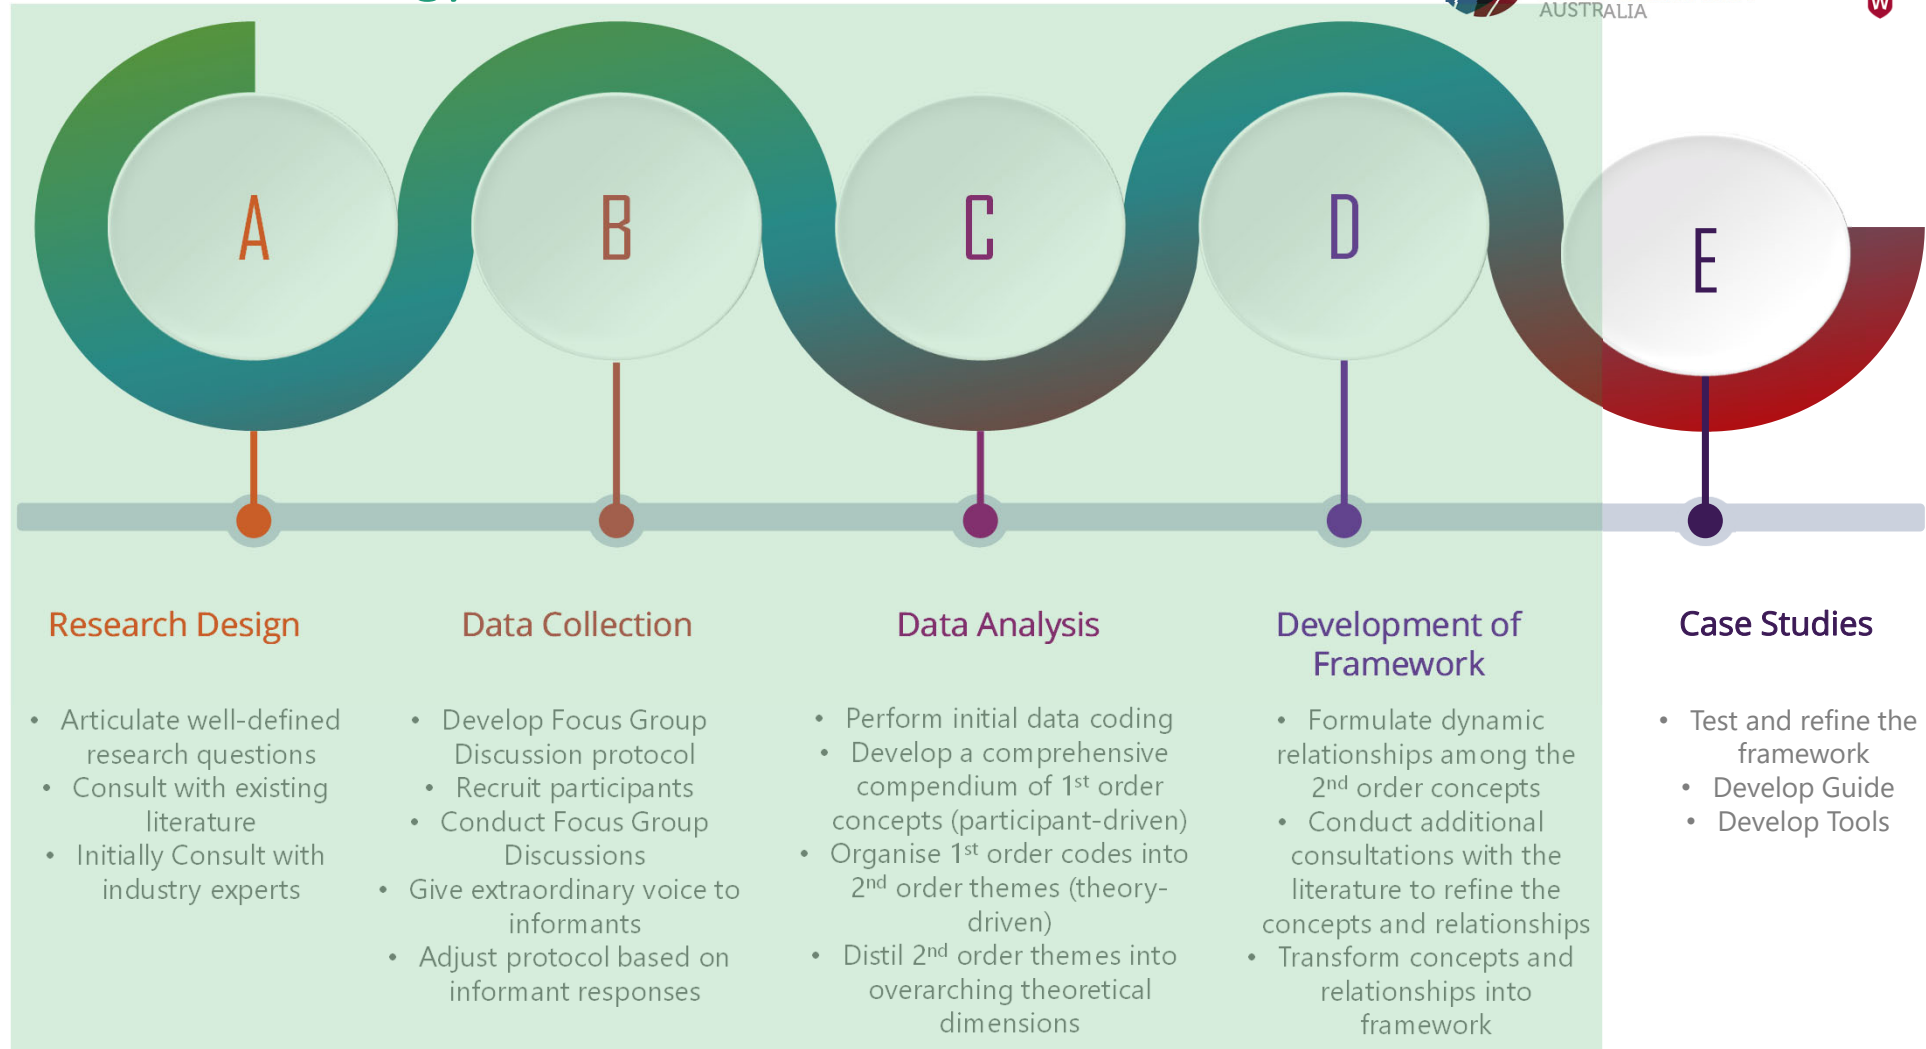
AUSTRALIA

A

B

C

D

E

Research Design

- Articulate well-defined research questions
- Consult with existing literature
- Initially Consult with industry experts

Data Collection

- Develop Focus Group Discussion protocol
- Recruit participants
- Conduct Focus Group Discussions
- Give extraordinary voice to informants
- Adjust protocol based on informant responses

Data Analysis

- Perform initial data coding
- Develop a comprehensive compendium of 1$^{st}$ order concepts (participant-driven)
- Organise 1$^{st}$ order codes into 2$^{nd}$ order themes (theory-driven)
- Distil 2$^{nd}$ order themes into overarching theoretical dimensions

Development of Framework

- Formulate dynamic relationships among the 2$^{nd}$ order concepts
- Conduct additional consultations with the literature to refine the concepts and relationships
- Transform concepts and relationships into framework

Case Studies

- Test and refine the framework
- Develop Guide
- Develop Tools